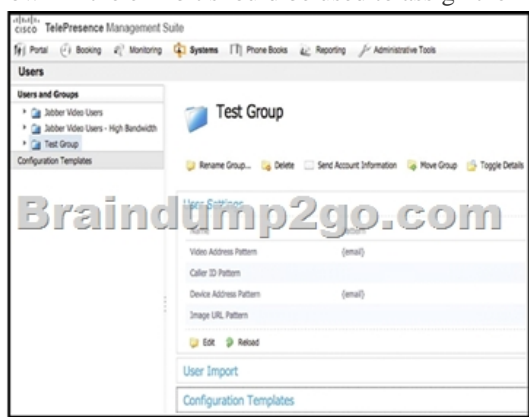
cisco TelePresence Management Suite

Portal Booking Monitoring Systems Phone Books Reporting Administrative Tools

Users

Users and Groups
Jabber Video Users
Jabber Video Users - High Bandwidth
Test Group
Configuration Templates

Test Group

Rename Group... Delete Send Account Information Move Group Toggle Details

User Settings

Braindump2go.com

Video Address Pattern (email)
Caller ID Pattern
Device Address Pattern (email)
Image URL Pattern

Edit Reload

User Import

Configuration Templates